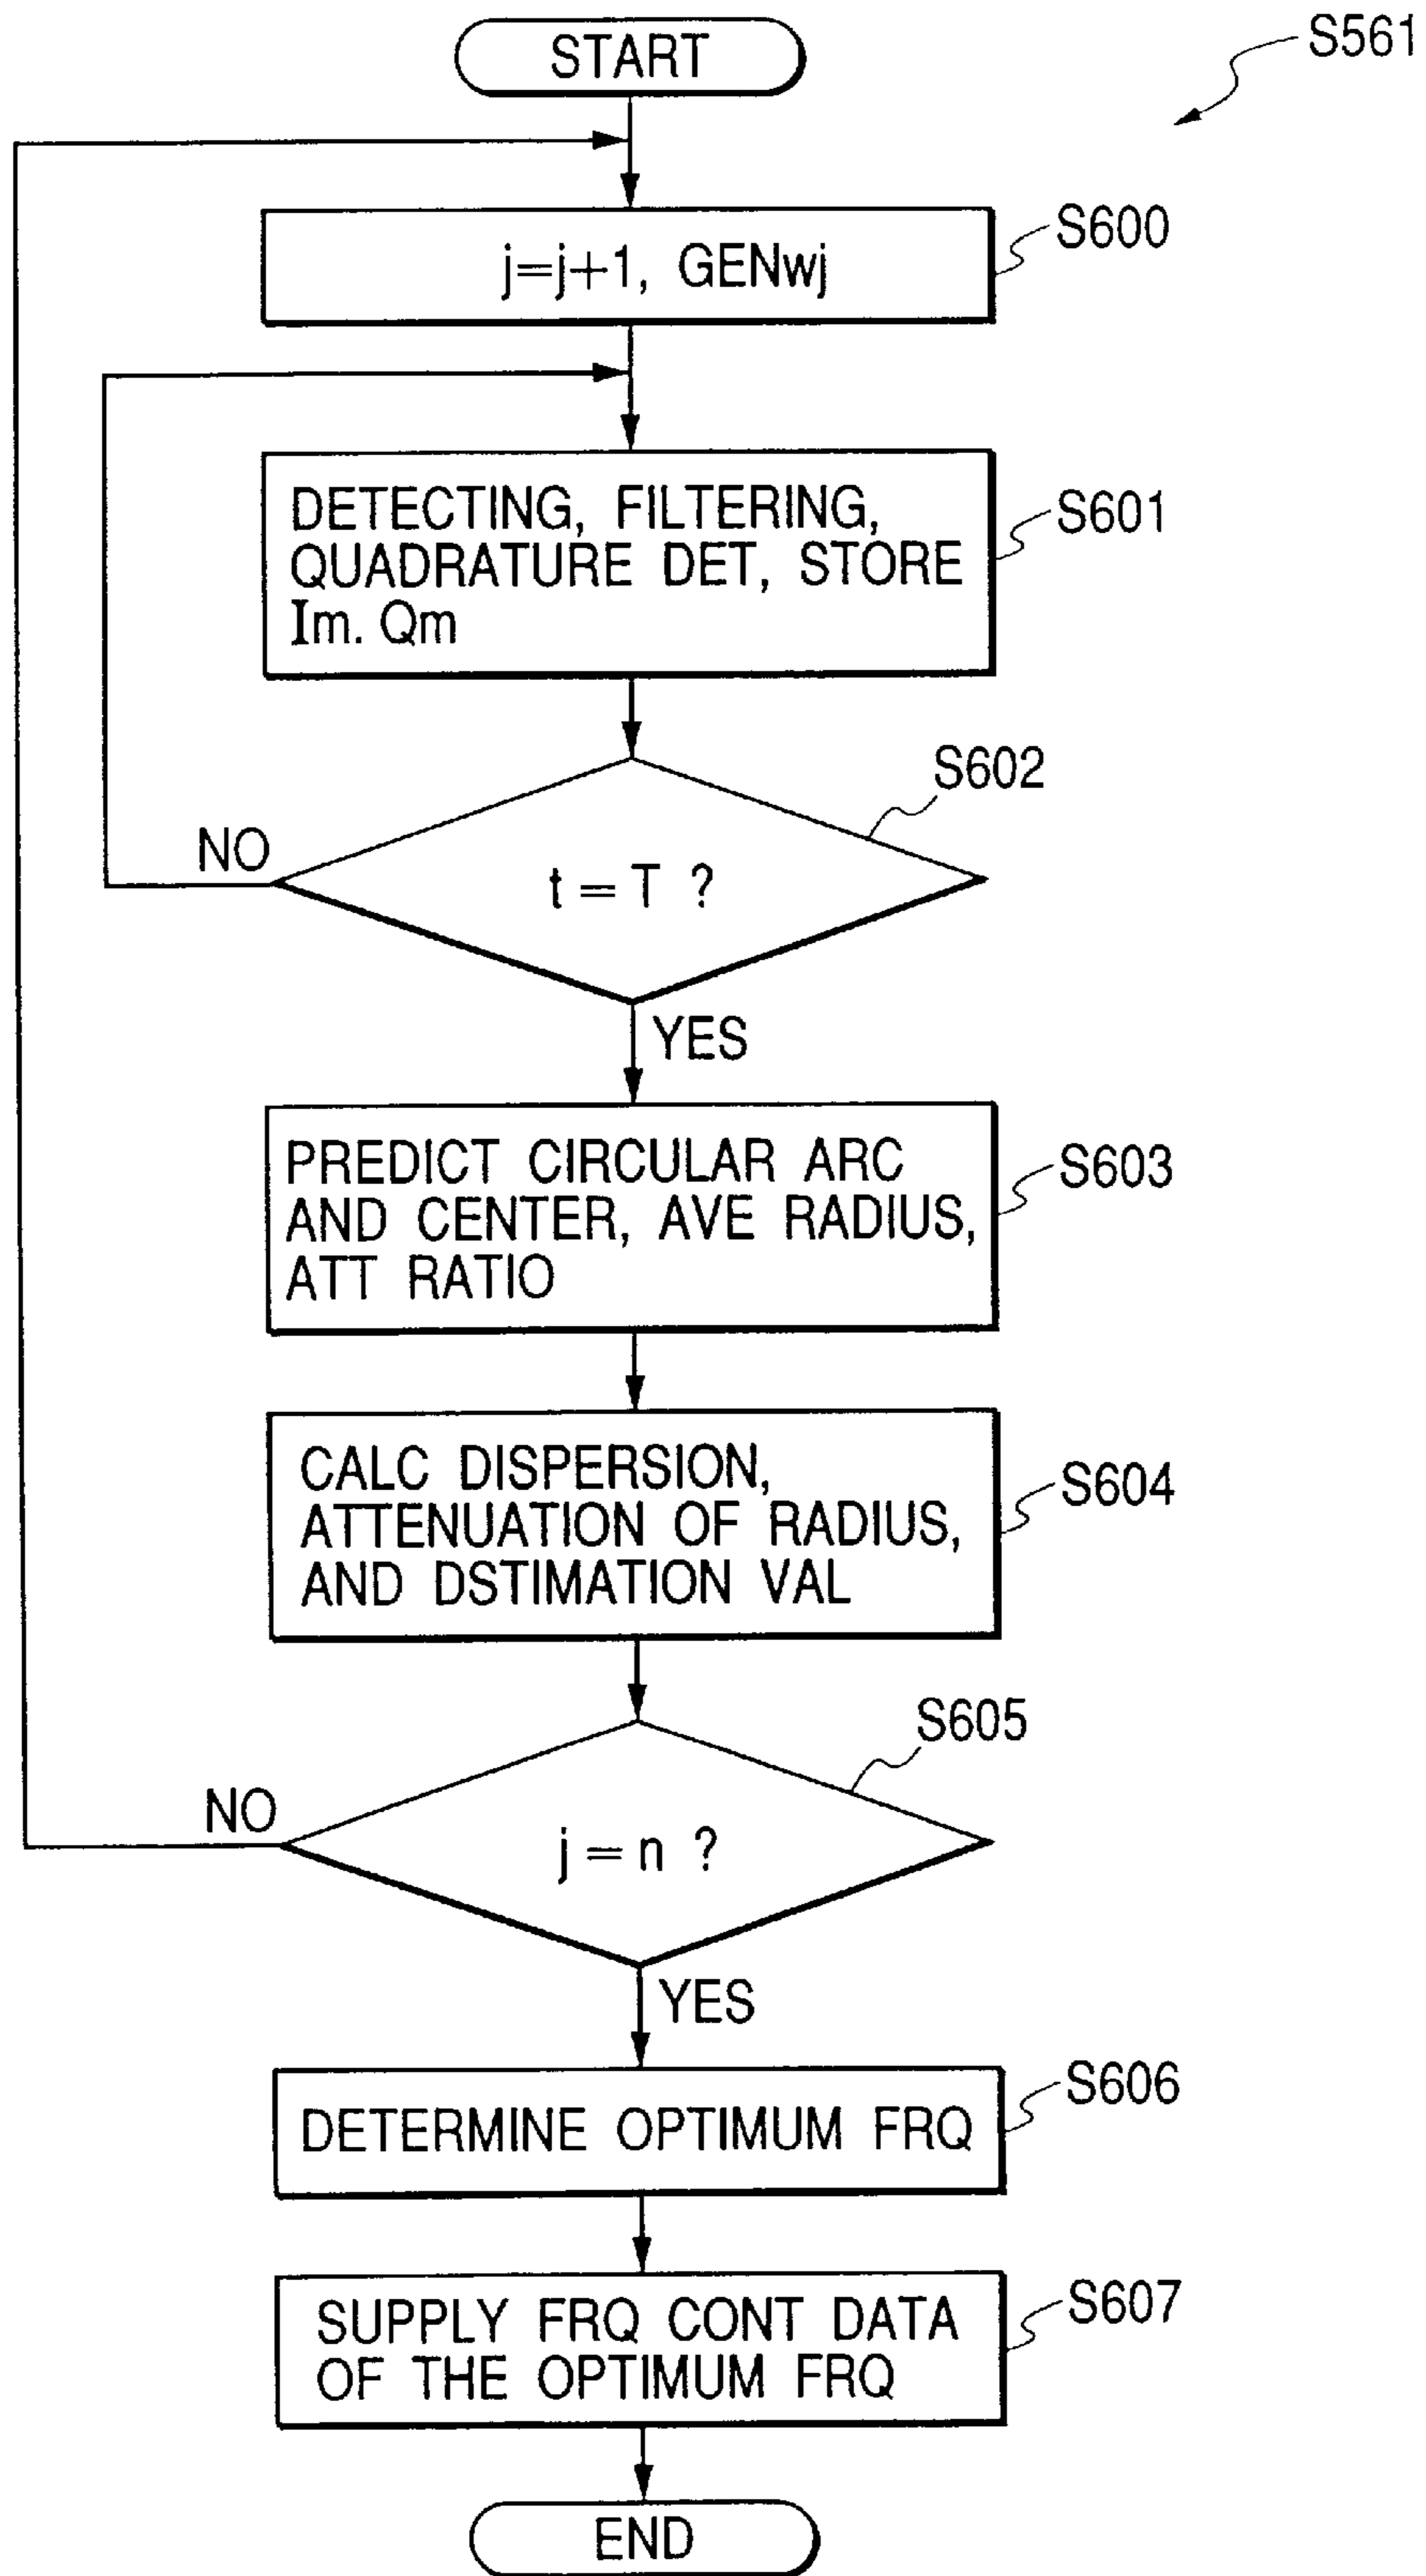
S561

START

S600
j=j+1, GENwj

S601
DETECTING, FILTERING, QUADRATURE DET, STORE Im. Qm

S602
NO
t = T ?
YES

S603
PREDICT CIRCULAR ARC AND CENTER, AVE RADIUS, ATT RATIO

S604
CALC DISPERSION, ATTENUATION OF RADIUS, AND DSTIMATION VAL

S605
NO
j = n ?
YES

S606
DETERMINE OPTIMUM FRQ

S607
SUPPLY FRQ CONT DATA OF THE OPTIMUM FRQ

END